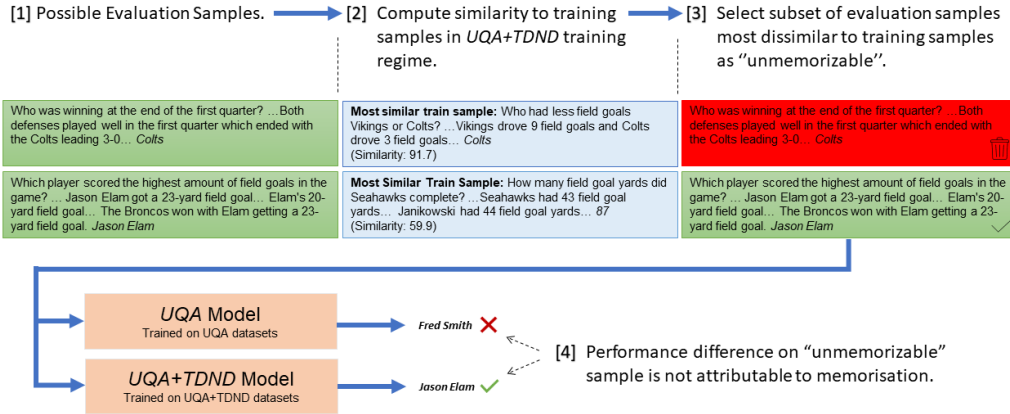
[1] Possible Evaluation Samples.

[2] Compute similarity to training samples in *UQA+TDND* training regime.

[3] Select subset of evaluation samples most dissimilar to training samples as ''unmemorizable''.

Who was winning at the end of the first quarter? …Both defenses played well in the first quarter which ended with the Colts leading 3-0… *Colts*

**Most similar train sample:** Who had less field goals Vikings or Colts? …Vikings drove 9 field goals and Colts drove 3 field goals… *Colts*
(Similarity: 91.7)

Who was winning at the end of the first quarter? …Both defenses played well in the first quarter which ended with the Colts leading 3-0… *Colts*

Which player scored the highest amount of field goals in the game? … Jason Elam got a 23-yard field goal… Elam's 20-yard field goal… The Broncos won with Elam getting a 23-yard field goal. *Jason Elam*

**Most Similar Train Sample:** How many field goal yards did Seahawks complete? …Seahawks had 43 field goal yards… Janikowski had 44 field goal yards… *87*
(Similarity: 59.9)

Which player scored the highest amount of field goals in the game? … Jason Elam got a 23-yard field goal… Elam's 20-yard field goal… The Broncos won with Elam getting a 23-yard field goal. *Jason Elam*

*UQA* Model
Trained on UQA datasets

*UQA+TDND* Model
Trained on UQA+TDND datasets

*Fred Smith*

*Jason Elam*

[4] Performance difference on "unmemorizable" sample is not attributable to memorisation.